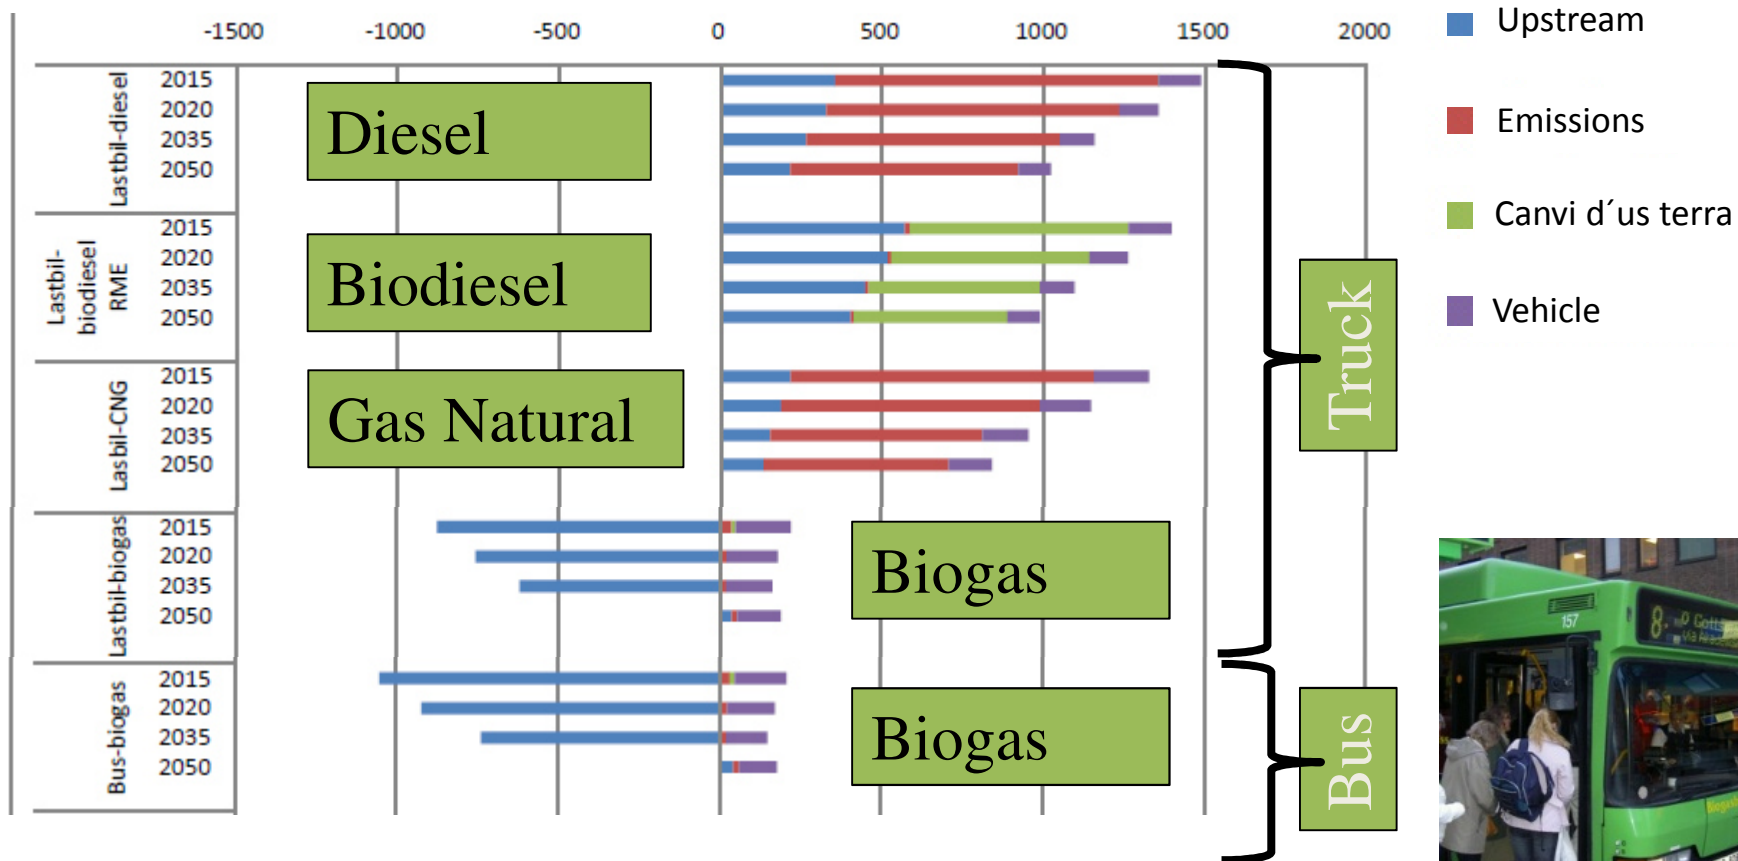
-1500 -1000 -500 0 500 1000 1500 2000

Upstream

Emissions

Canvi d´us terra

Vehicle

Lastbil-diesel
2015
2020
2035
2050

Diesel

Lastbil-biodiesel RME
2015
2020
2035
2050

Biodiesel

Lasbil-CNG
2015
2020
2035
2050

Gas Natural

Truck

Lastbil-biogas
2015
2020
2035
2050

Biogas

Bus-biogas
2015
2020
2035
2050

Biogas

Bus

8 Gotts
157